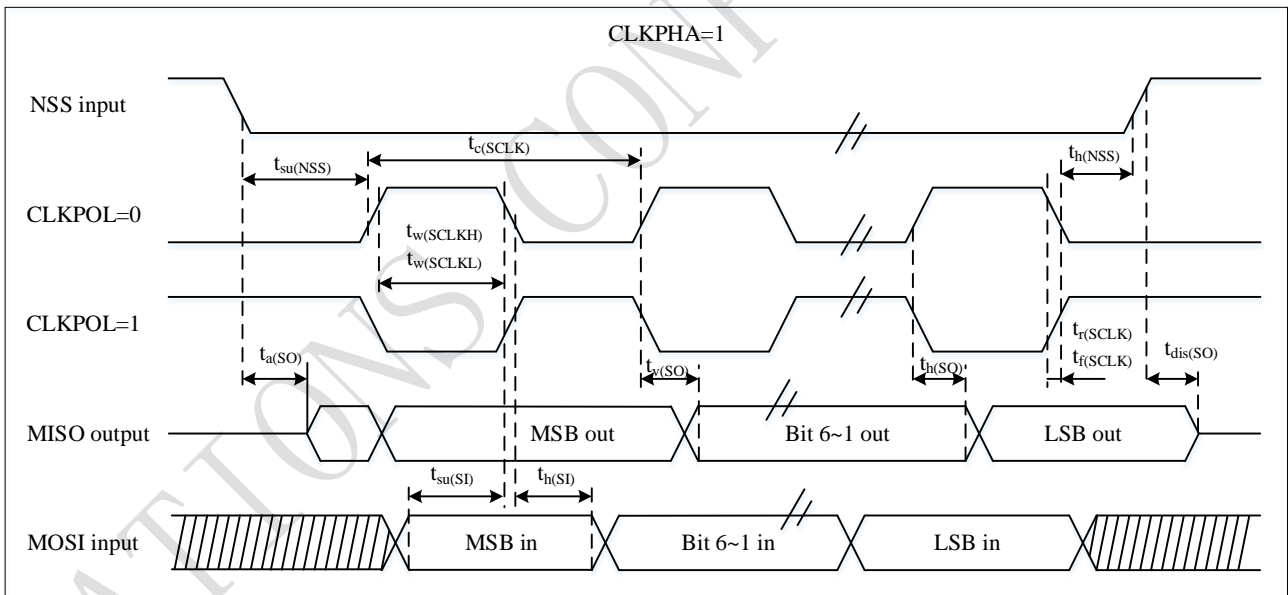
CLKPHA=1

NSS input

$t_{su(NSS)}$

$t_{c(SCLK)}$

$t_{h(NSS)}$

CLKPOL=0

$t_{w(SCLKH)}$

$t_{w(SCLKL)}$

CLKPOL=1

$t_{r(SCLK)}$

$t_{f(SCLK)}$

$t_{a(SO)}$

$t_{v(SO)}$

$t_{h(SO)}$

$t_{dis(SO)}$

MISO output

MSB out

Bit 6~1 out

LSB out

$t_{su(SI)}$

$t_{h(SI)}$

MOSI input

MSB in

Bit 6~1 in

LSB in